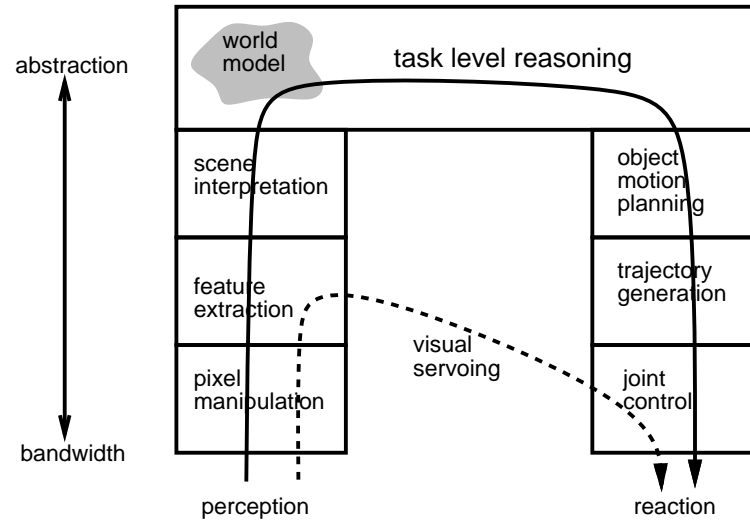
abstraction

bandwidth

world model

task level reasoning

scene interpretation

feature extraction

pixel manipulation

object motion planning

trajectory generation

joint control

visual servoing

perception

reaction